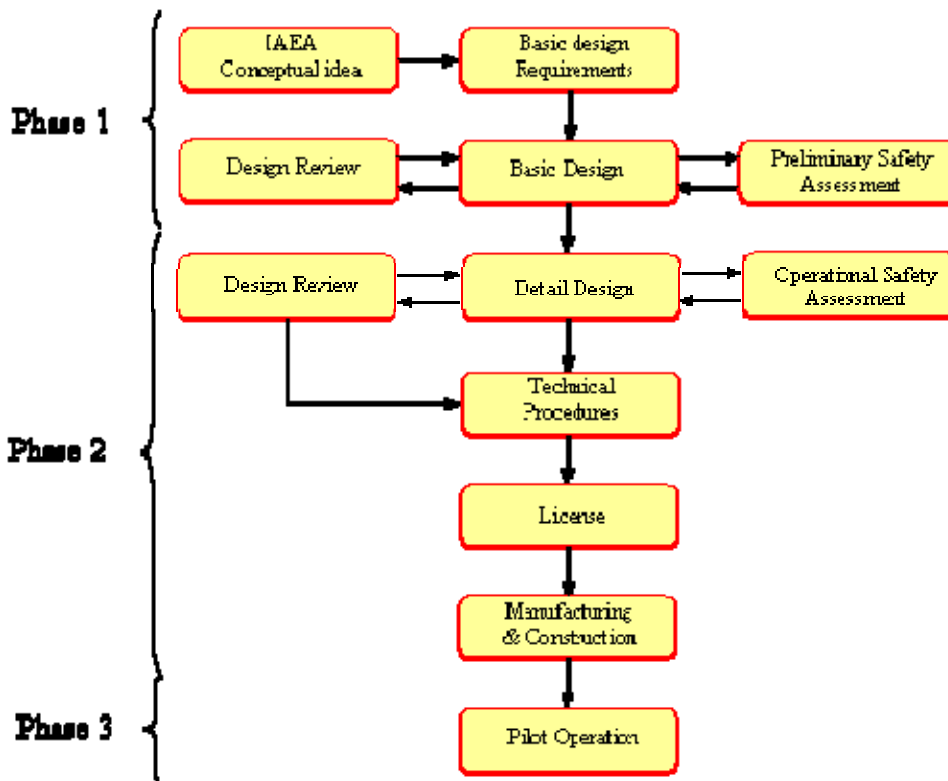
Phase 1

IAEA Conceptual idea

Basic design Requirements

Design Review

Basic Design

Preliminary Safety Assessment

Phase 2

Design Review

Detail Design

Operational Safety Assessment

Technical Procedures

License

Manufacturing & Construction

Phase 3

Pilot Operation